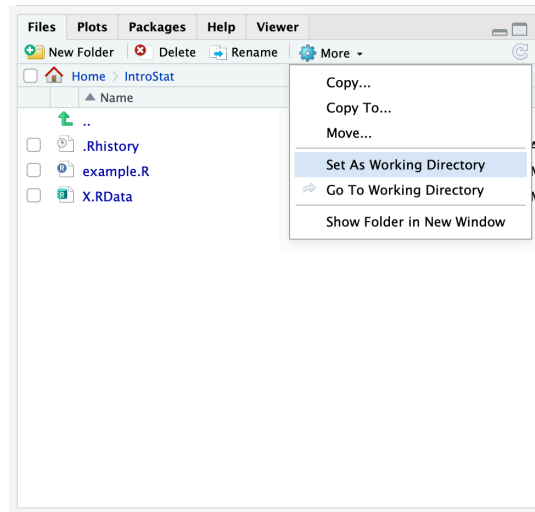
Files Plots Packages Help Viewer

New Folder Delete Rename More

Home > IntroStat

Name

..

.Rhistory

example.R

X.RData

Copy...

Copy To...

Move...

Set As Working Directory

Go To Working Directory

Show Folder in New Window